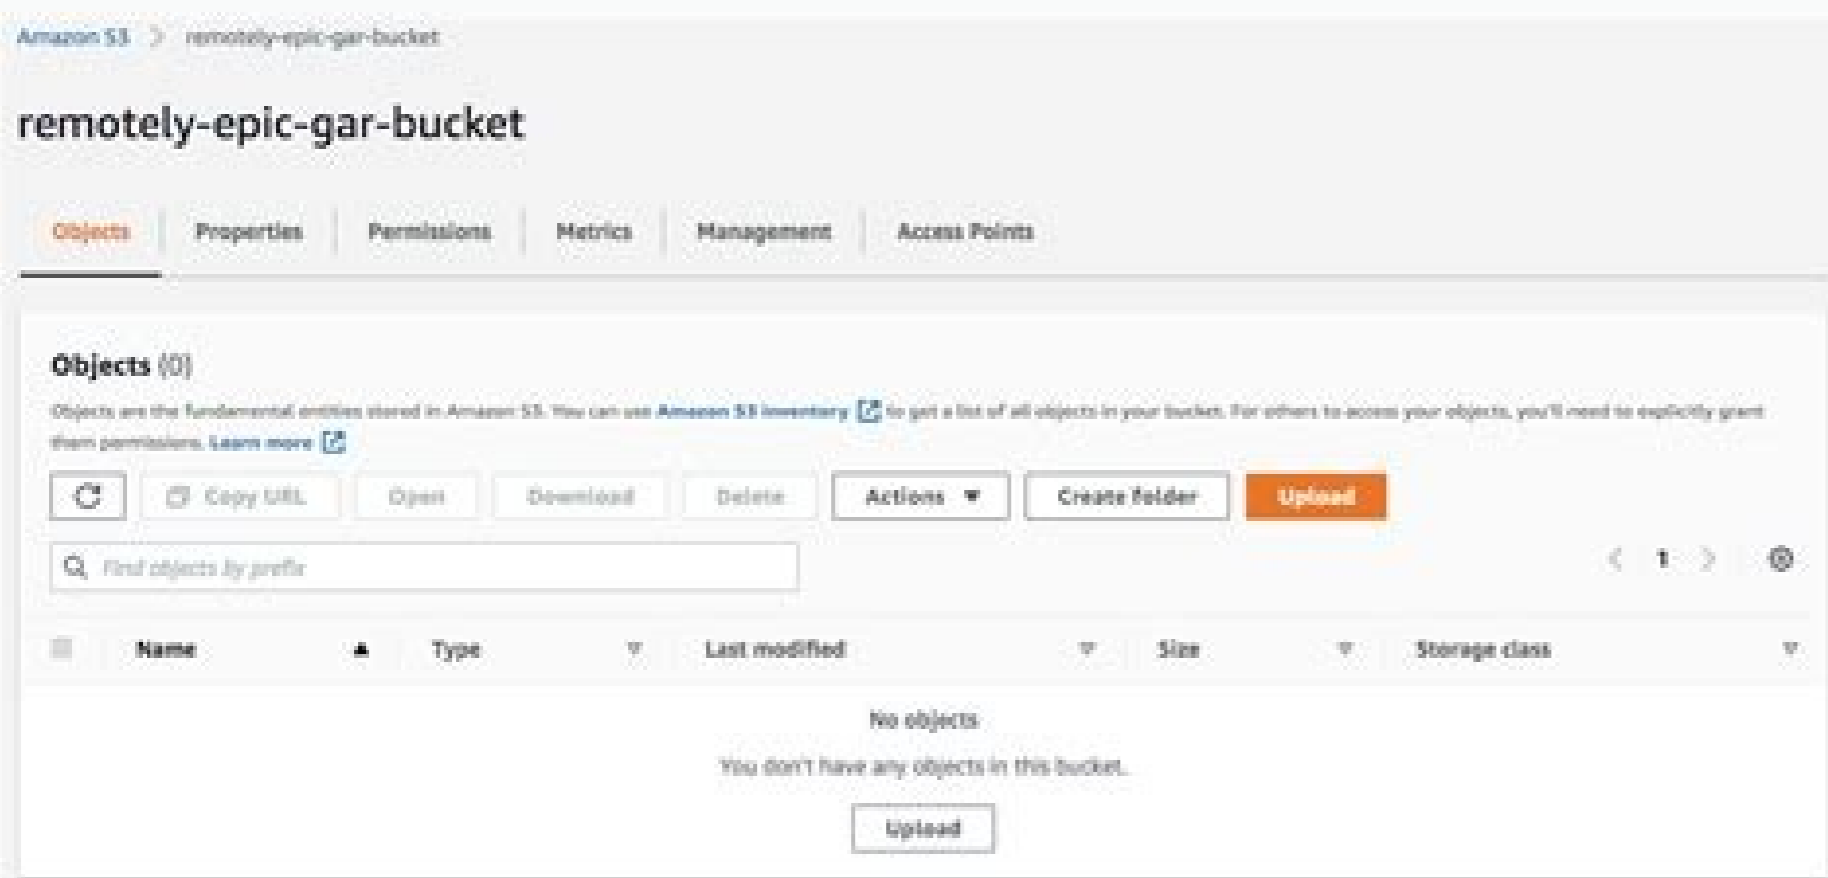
Amazon S3 > remotely-epic-gar-bucket

remotely-epic-gar-bucket

Objects Properties Permissions Metrics Management Access Points

Objects (0)

Objects are the fundamental entities stored in Amazon S3. You can use Amazon S3 inventory to get a list of all objects in your bucket. For others to access your objects, you'll need to explicitly grant them permissions. Learn more

Copy URL Open Download Delete Actions ▼ Create folder Upload

Find objects by prefix

< 1 >

| Name ▲ | Type ▼ | Last modified ▼ | Size ▼ | Storage class ▼ |
|---|---|---|---|---|

No objects

You don't have any objects in this bucket.

Upload